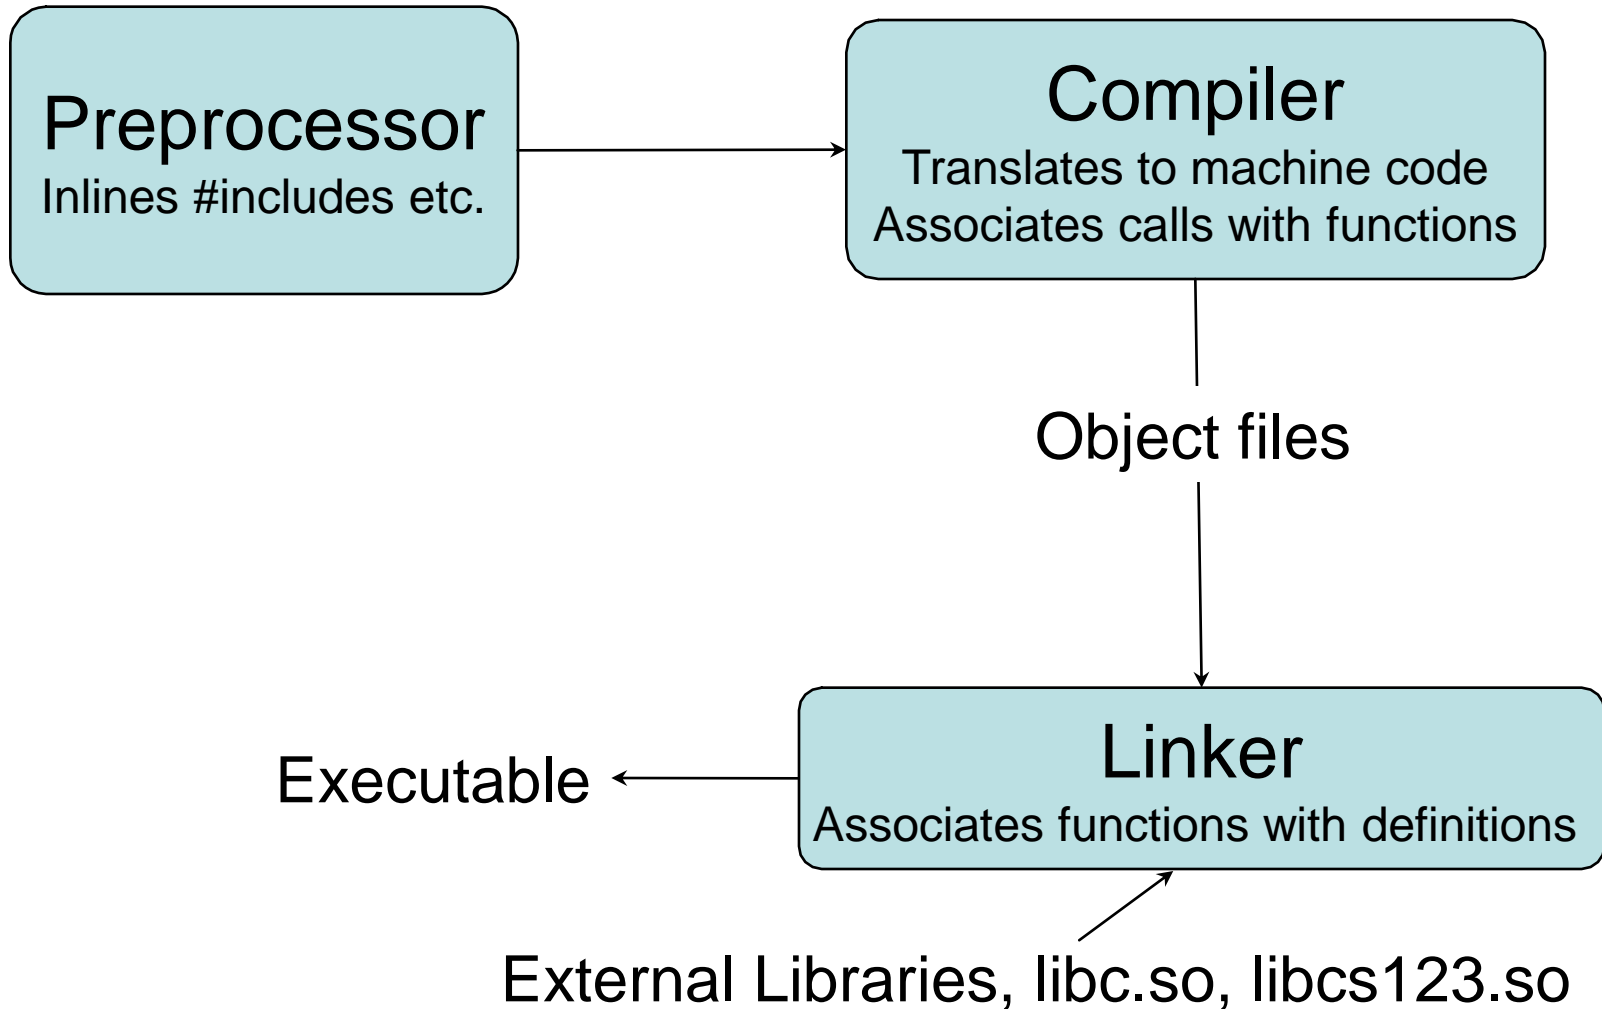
Preprocessor
Inlines #includes etc.

Compiler
Translates to machine code
Associates calls with functions

Object files

Linker
Associates functions with definitions

Executable

External Libraries, libc.so, libcs123.so